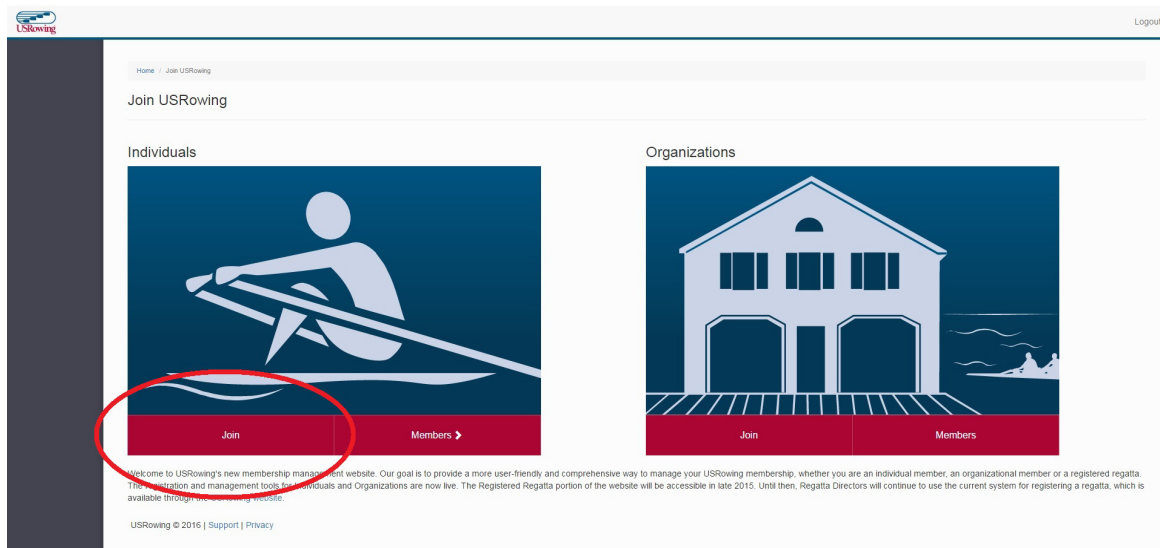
USRowing

Logout

Home / Join USRowing

Join USRowing

Individuals

Join

Members

Organizations

Join

Members

Welcome to USRowing's new membership management website. Our goal is to provide a more user-friendly and comprehensive way to manage your USRowing membership, whether you are an individual member, an organizational member or a registered regatta. The registration and management tools for Individuals and Organizations are now live. The Registered Regatta portion of the website will be accessible in late 2015. Until then, Regatta Directors will continue to use the current system for registering a regatta, which is available through the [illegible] website.

USRowing © 2016 | Support | Privacy